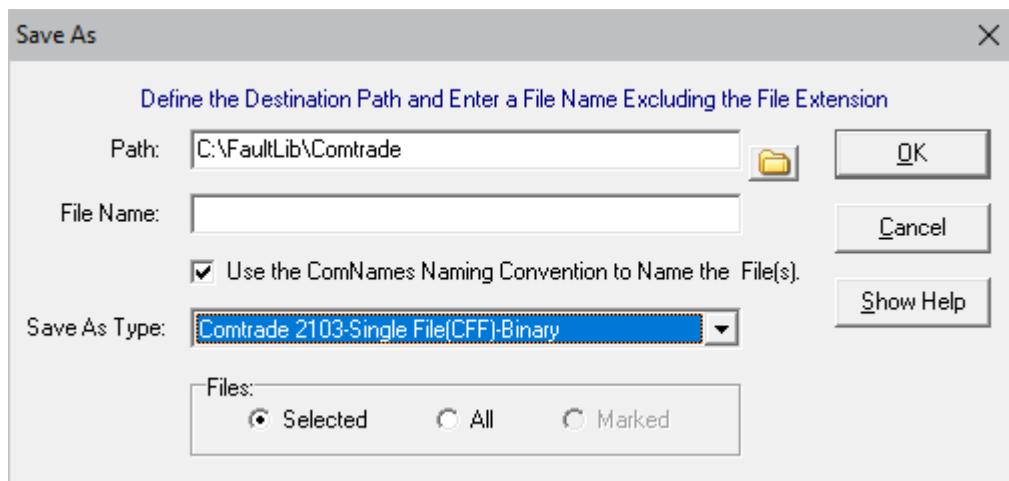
Save As

Define the Destination Path and Enter a File Name Excluding the File Extension

Path: C:\FaultLib\Comtrade

OK

File Name:

Cancel

Use the ComNames Naming Convention to Name the File(s).

Show Help

Save As Type: Comtrade 2103-Single File(CFF)-Binary

Files:
Selected All Marked